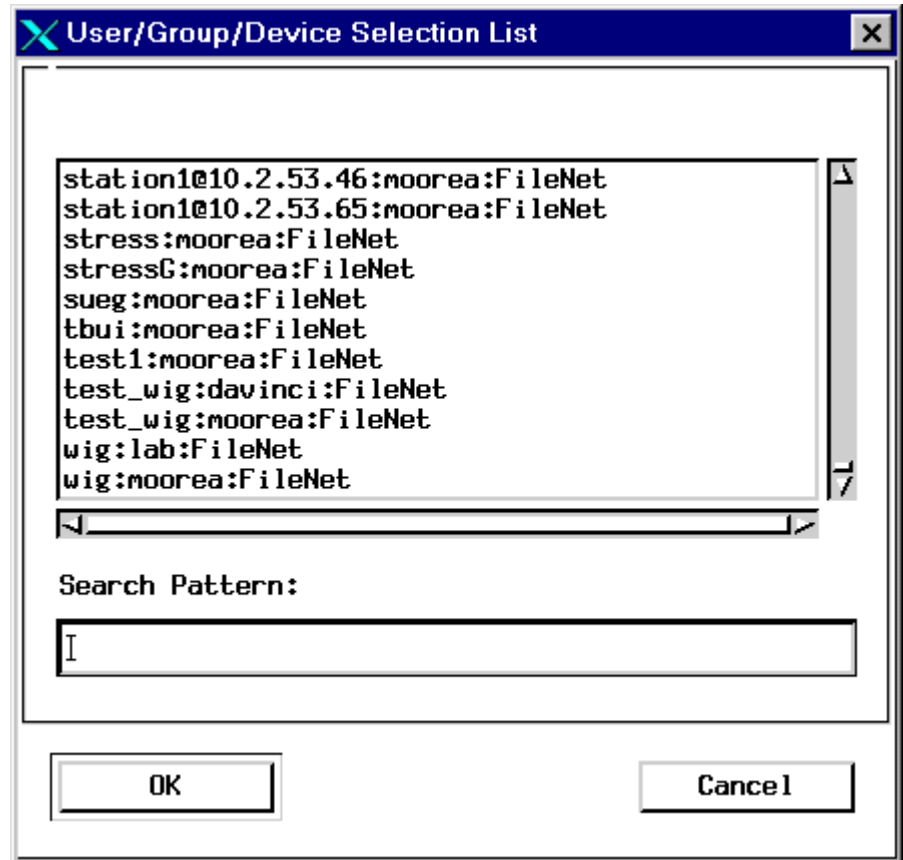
User/Group/Device Selection List

station1@10.2.53.46:moorea:FileNet
station1@10.2.53.65:moorea:FileNet
stress:moorea:FileNet
stressG:moorea:FileNet
sueg:moorea:FileNet
tbui:moorea:FileNet
test1:moorea:FileNet
test_wig:davinci:FileNet
test_wig:moorea:FileNet
wig:lab:FileNet
wig:moorea:FileNet

Search Pattern:

OK

Cancel